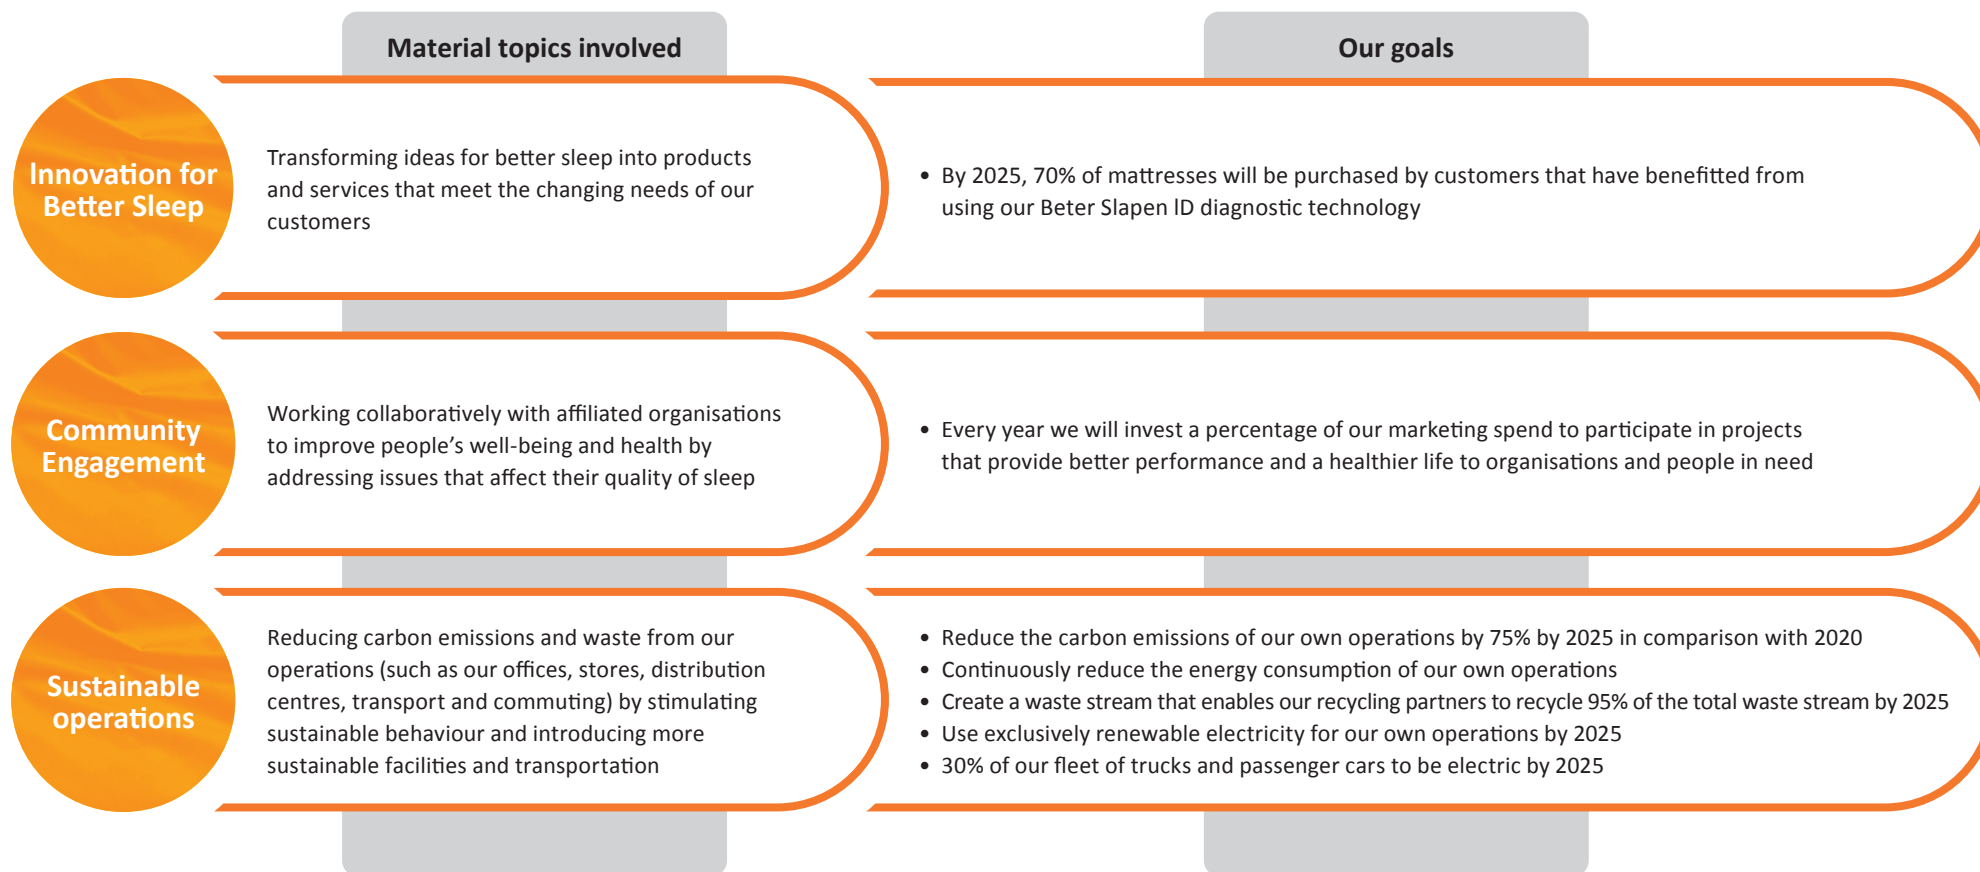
Material topics involved

Our goals

Innovation for Better Sleep

Transforming ideas for better sleep into products and services that meet the changing needs of our customers

• By 2025, 70% of mattresses will be purchased by customers that have benefitted from using our Beter Slapen ID diagnostic technology

Community Engagement

Working collaboratively with affiliated organisations to improve people's well-being and health by addressing issues that affect their quality of sleep

• Every year we will invest a percentage of our marketing spend to participate in projects that provide better performance and a healthier life to organisations and people in need

Sustainable operations

Reducing carbon emissions and waste from our operations (such as our offices, stores, distribution centres, transport and commuting) by stimulating sustainable behaviour and introducing more sustainable facilities and transportation

• Reduce the carbon emissions of our own operations by 75% by 2025 in comparison with 2020
• Continuously reduce the energy consumption of our own operations
• Create a waste stream that enables our recycling partners to recycle 95% of the total waste stream by 2025
• Use exclusively renewable electricity for our own operations by 2025
• 30% of our fleet of trucks and passenger cars to be electric by 2025